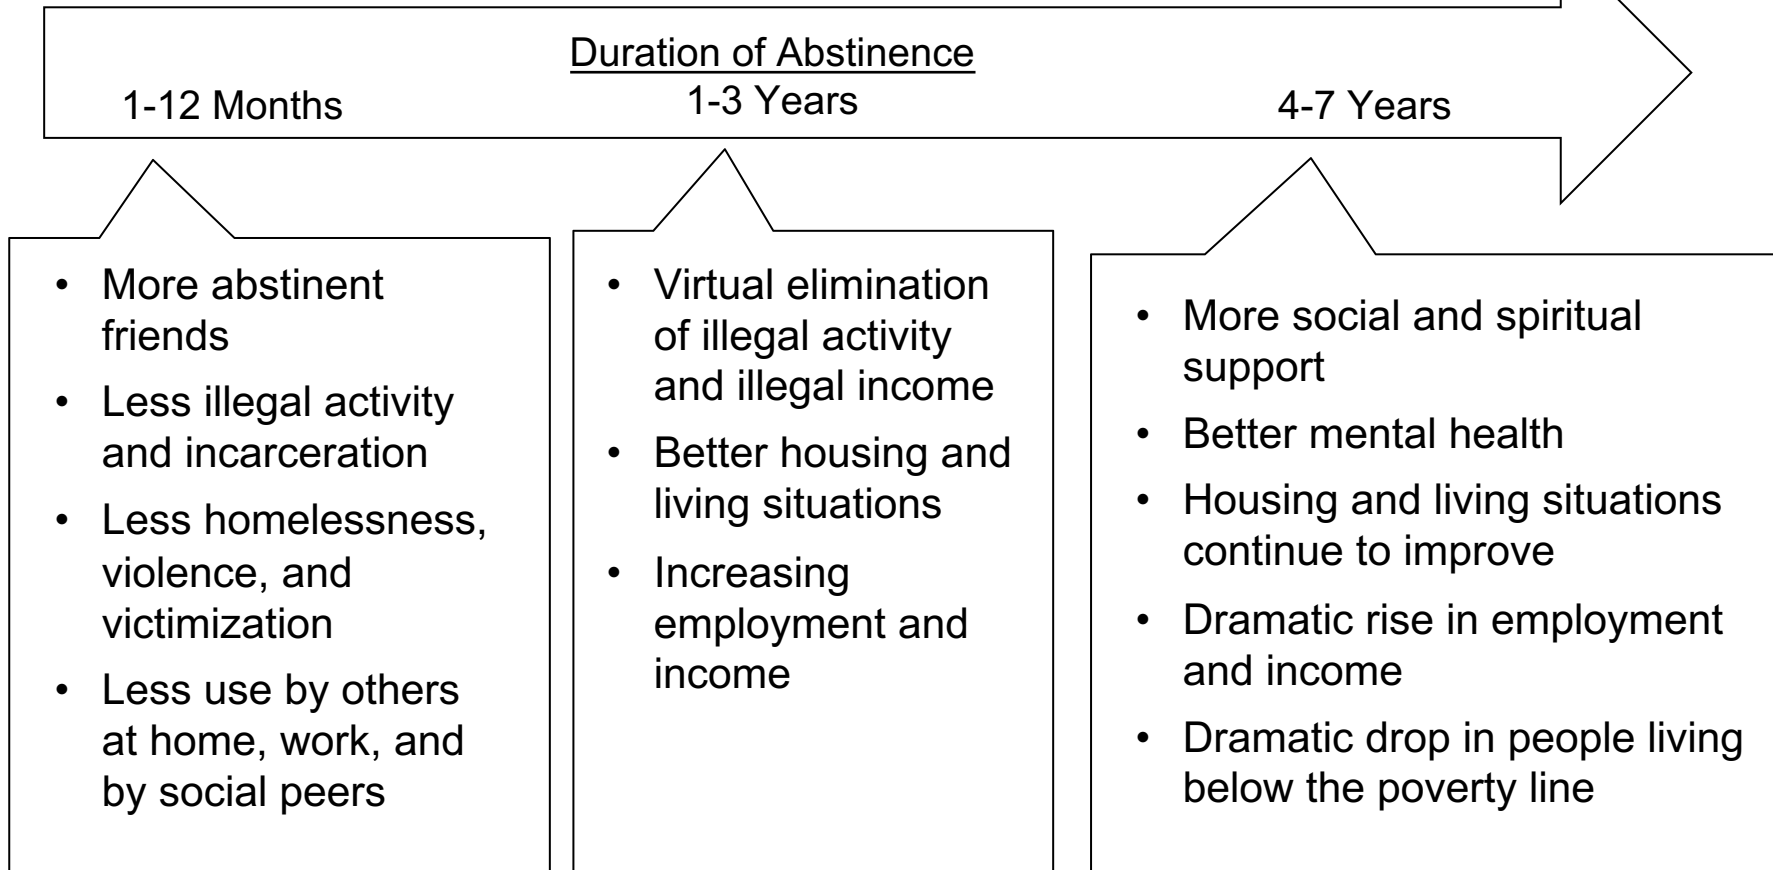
Duration of Abstinence

1-12 Months

1-3 Years

4-7 Years

- More abstinent friends
- Less illegal activity and incarceration
- Less homelessness, violence, and victimization
- Less use by others at home, work, and by social peers

- Virtual elimination of illegal activity and illegal income
- Better housing and living situations
- Increasing employment and income

- More social and spiritual support
- Better mental health
- Housing and living situations continue to improve
- Dramatic rise in employment and income
- Dramatic drop in people living below the poverty line